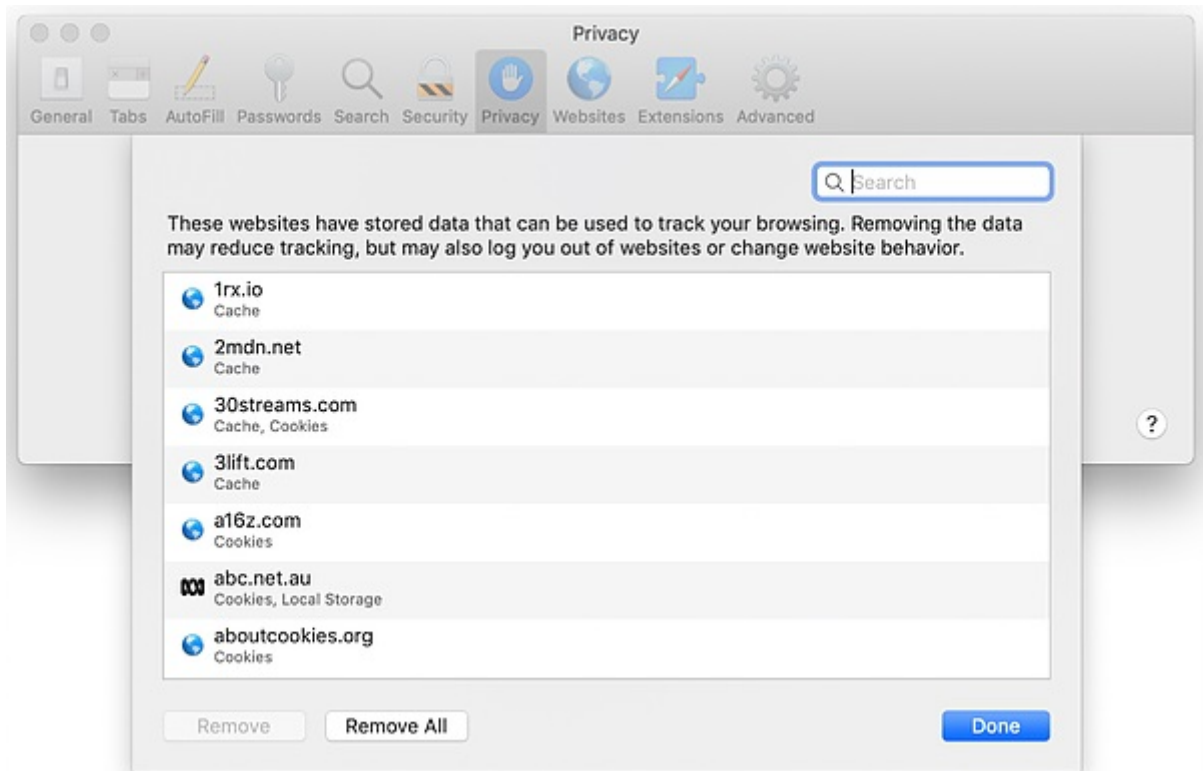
Privacy

General Tabs AutoFill Passwords Search Security Privacy Websites Extensions Advanced

Search

These websites have stored data that can be used to track your browsing. Removing the data may reduce tracking, but may also log you out of websites or change website behavior.

1rx.io
Cache

2mdn.net
Cache

30streams.com
Cache, Cookies

3lift.com
Cache

a16z.com
Cookies

abc.net.au
Cookies, Local Storage

aboutcookies.org
Cookies

?

Remove Remove All Done